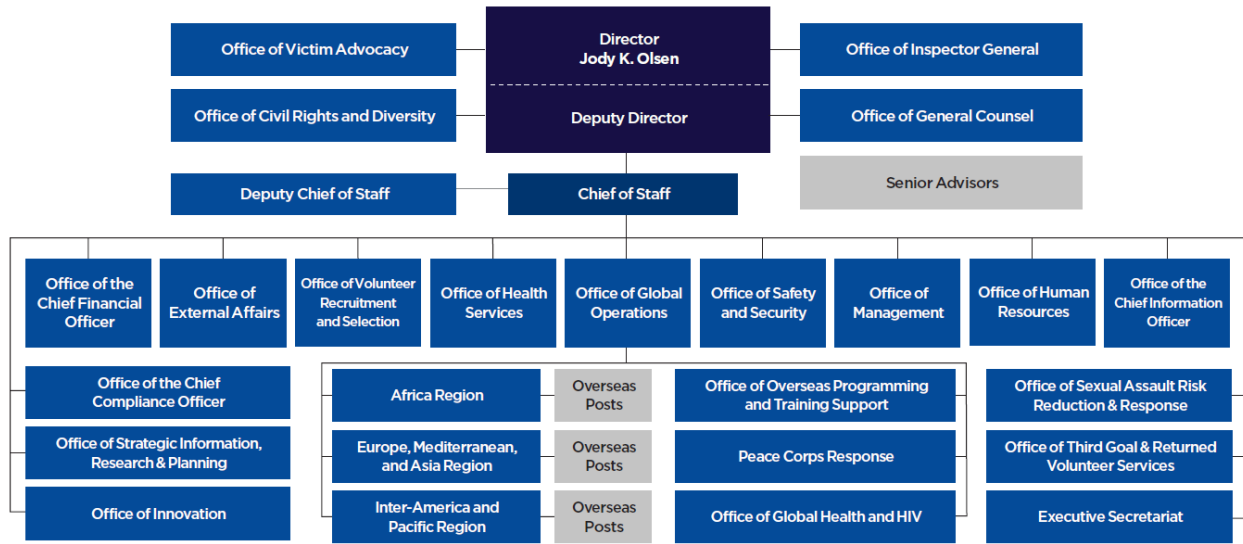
Director
Jody K. Olsen

Deputy Director

Office of Victim Advocacy

Office of Civil Rights and Diversity

Office of Inspector General

Office of General Counsel

Senior Advisors

Deputy Chief of Staff

Chief of Staff

Office of the Chief Financial Officer

Office of External Affairs

Office of Volunteer Recruitment and Selection

Office of Health Services

Office of Global Operations

Office of Safety and Security

Office of Management

Office of Human Resources

Office of the Chief Information Officer

Office of the Chief Compliance Officer

Office of Strategic Information, Research & Planning

Office of Innovation

Africa Region

Overseas Posts

Europe, Mediterranean, and Asia Region

Overseas Posts

Inter-America and Pacific Region

Overseas Posts

Office of Overseas Programming and Training Support

Peace Corps Response

Office of Global Health and HIV

Office of Sexual Assault Risk Reduction & Response

Office of Third Goal & Returned Volunteer Services

Executive Secretariat